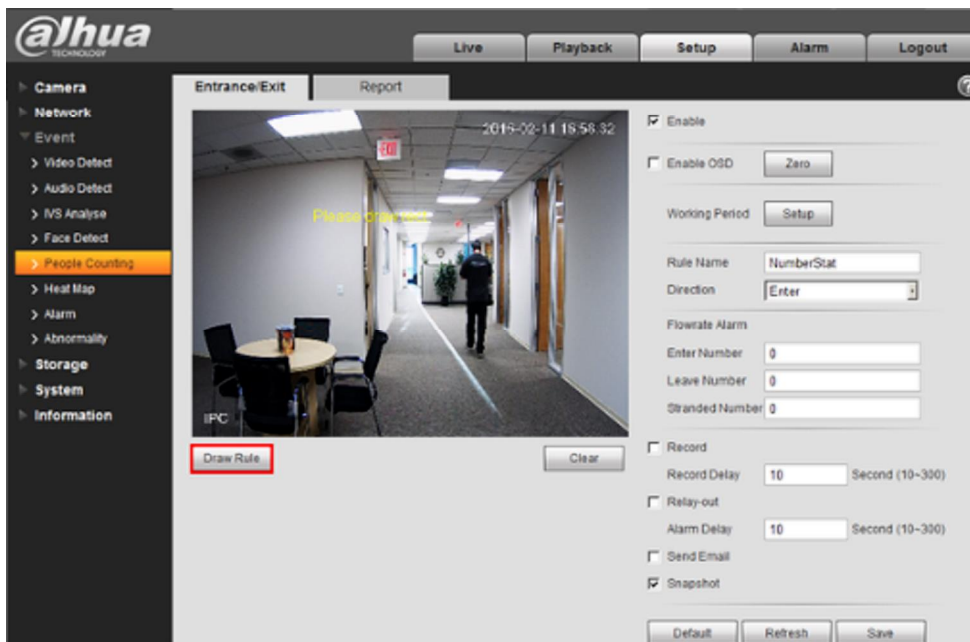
alhua
TECHNOLOGY

Live
Playback
Setup
Alarm
Logout

Camera
Network
Event
> Video Detect
> Audio Detect
> IVS Analyse
> Face Detect
> People Counting
> Heat Map
> Alarm
> Abnormality
Storage
System
Information

Entrance/Exit
Report

?

2016-02-11 18:58:32
EXIT
Please draw rule
IPC

Draw Rule
Clear

Enable
Enable OSD
Zero
Working Period
Setup
Rule Name
NumberStat
Direction
Enter
Flowrate Alarm
Enter Number
0
Leave Number
0
Stranded Number
0
Record
Record Delay
10
Second (10~300)
Relay-out
Alarm Delay
10
Second (10~300)
Send Email
Snapshot

Default
Refresh
Save